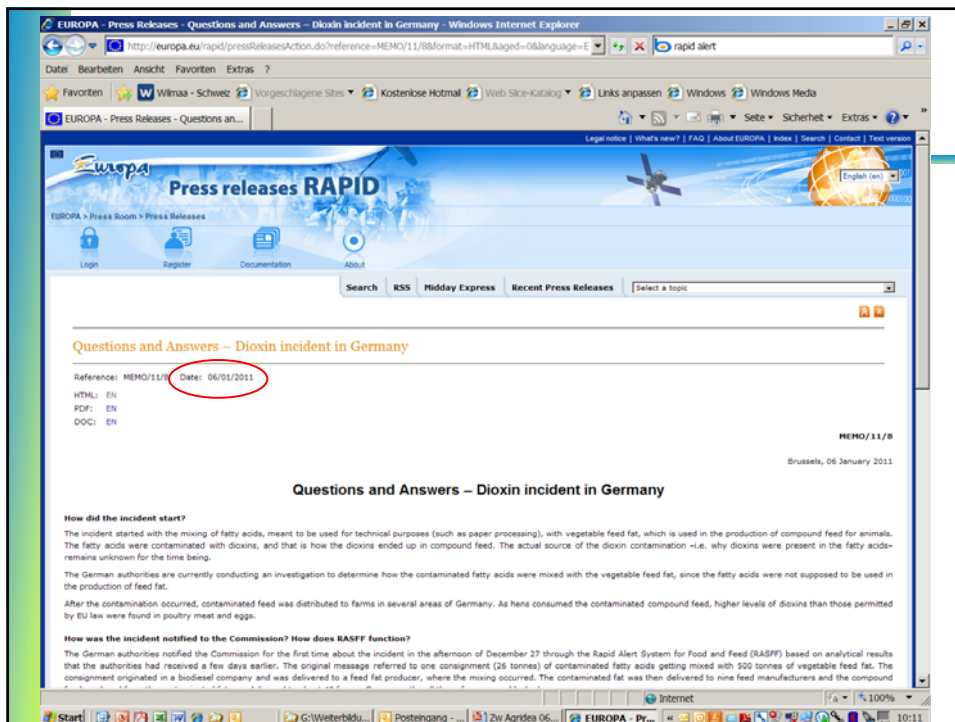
EUROPA - Press Releases - Questions and Answers – Dioxin incident in Germany - Windows Internet Explorer

http://europa.eu/rapid/pressReleasesAction.do?reference=MEMO/11/8&format=HTML&aged=0&language=E

rapid alert

Datei Bearbeiten Ansicht Favoriten Extras ?

Favoriten Wilmaa - Schweiz Vorgeschlagene Sites Kostenlose Hotmail Web Slice-Katalog Links anpassen Windows Windows Media

EUROPA - Press Releases - Questions an...

Seite Sicherheit Extras

Legal notice | What's new? | FAQ | About EUROPA | Index | Search | Contact | Text version

Europa

Press releases RAPID

English (en)

EUROPA > Press Room > Press Releases

Login Register Documentation About

Search RSS Midday Express Recent Press Releases Select a topic

Questions and Answers – Dioxin incident in Germany

Reference: MEMO/11/8 Date: 06/01/2011

HTML: EN
PDF: EN
DOC: EN

MEMO/11/8

Brussels, 06 January 2011

Questions and Answers – Dioxin incident in Germany

How did the incident start?

The incident started with the mixing of fatty acids, meant to be used for technical purposes (such as paper processing), with vegetable feed fat, which is used in the production of compound feed for animals. The fatty acids were contaminated with dioxins, and that is how the dioxins ended up in compound feed. The actual source of the dioxin contamination –i.e. why dioxins were present in the fatty acids– remains unknown for the time being.

The German authorities are currently conducting an investigation to determine how the contaminated fatty acids were mixed with the vegetable feed fat, since the fatty acids were not supposed to be used in the production of feed fat.

After the contamination occurred, contaminated feed was distributed to farms in several areas of Germany. As hens consumed the contaminated compound feed, higher levels of dioxins than those permitted by EU law were found in poultry meat and eggs.

How was the incident notified to the Commission? How does RASFF function?

The German authorities notified the Commission for the first time about the incident in the afternoon of December 27 through the Rapid Alert System for Food and Feed (RASFF) based on analytical results that the authorities had received a few days earlier. The original message referred to one consignment (26 tonnes) of contaminated fatty acids getting mixed with 500 tonnes of vegetable feed fat. The consignment originated in a biodiesel company and was delivered to a feed fat producer, where the mixing occurred. The contaminated fat was then delivered to nine feed manufacturers and the compound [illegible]

Internet 100%

Start G:\Weiterbildu... Posteingang - ... Zw Agridea 06... EUROPA - Pr... 10:11